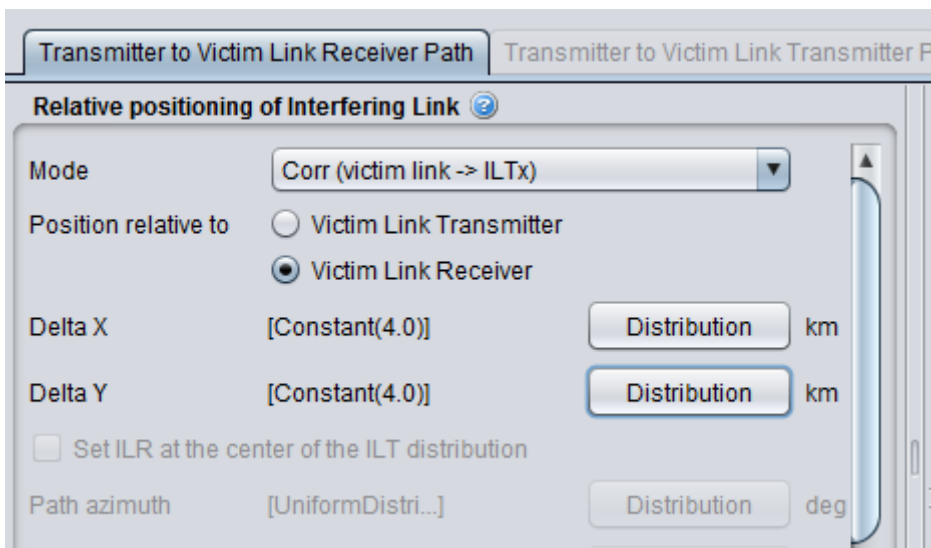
Transmitter to Victim Link Receiver Path | Transmitter to Victim Link Transmitter P

Relative positioning of Interfering Link

Mode | Corr (victim link -> ILTx)

Position relative to | Victim Link Transmitter

Victim Link Receiver

Delta X | [Constant(4.0)] | Distribution | km

Delta Y | [Constant(4.0)] | Distribution | km

Set ILR at the center of the ILT distribution

Path azimuth | [UniformDistri...] | Distribution | deg